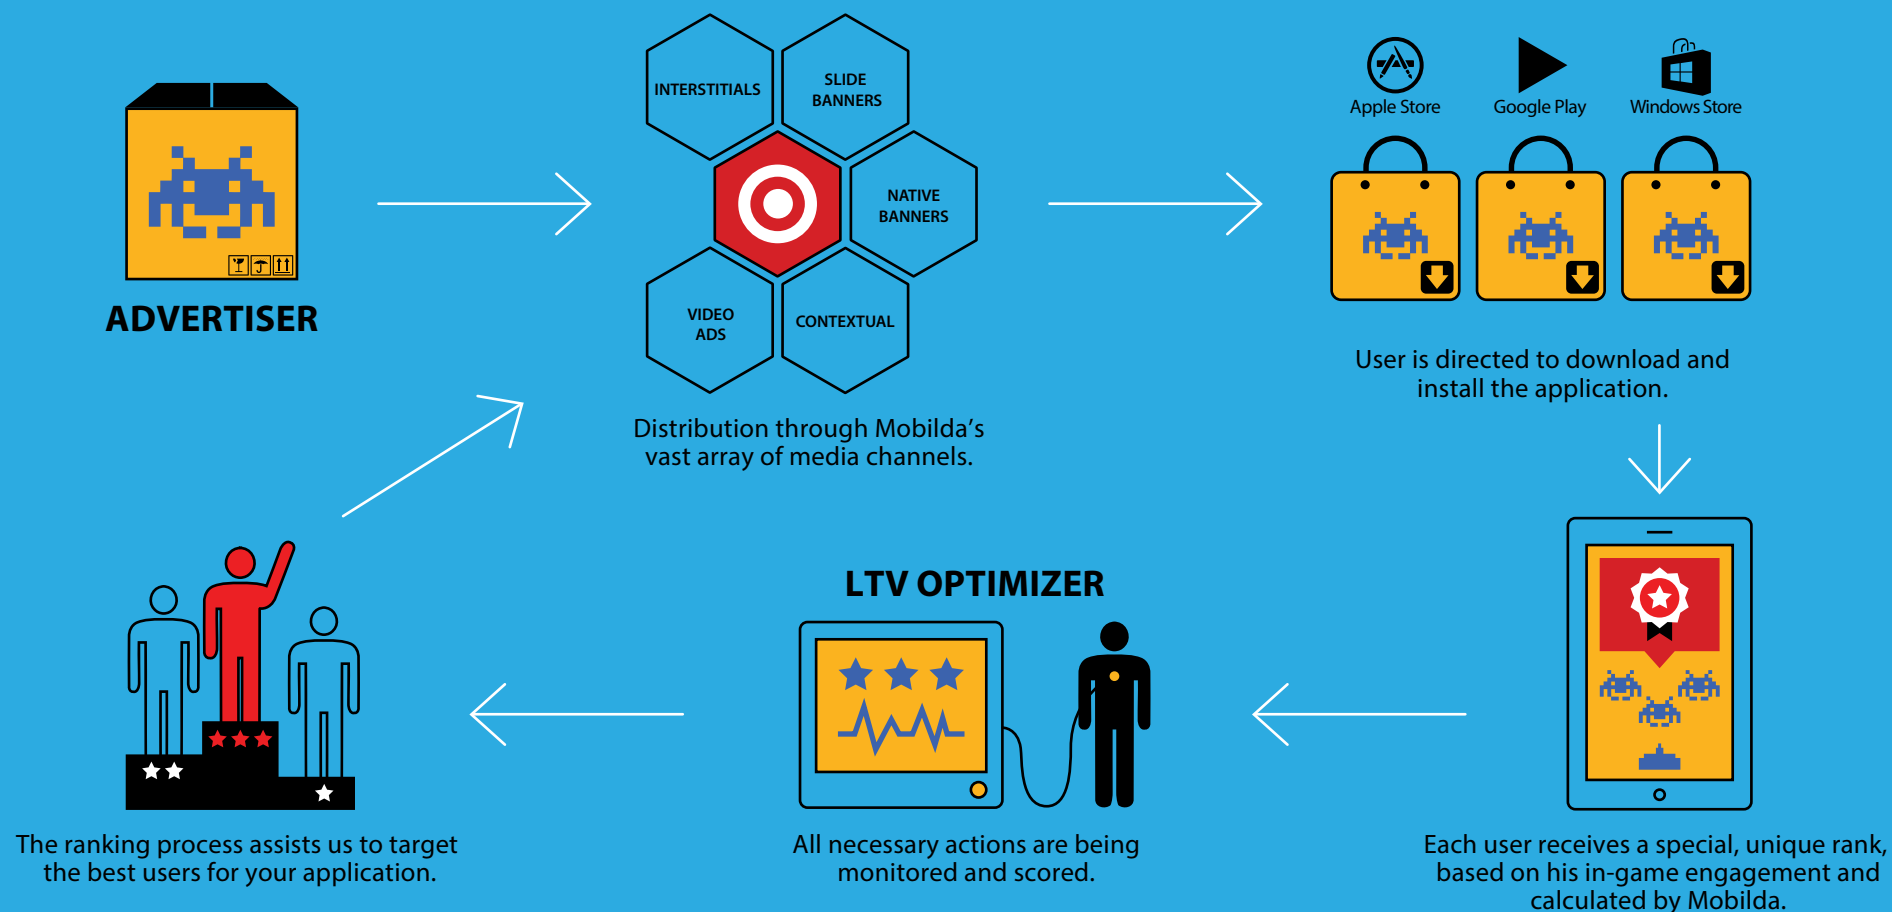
ADVERTISER

INTERSTITIALS

SLIDE BANNERS

NATIVE BANNERS

VIDEO ADS

CONTEXTUAL

Distribution through Mobilda's vast array of media channels.

Apple Store

Google Play

Windows Store

User is directed to download and install the application.

LTV OPTIMIZER

Each user receives a special, unique rank, based on his in-game engagement and calculated by Mobilda.

All necessary actions are being monitored and scored.

The ranking process assists us to target the best users for your application.